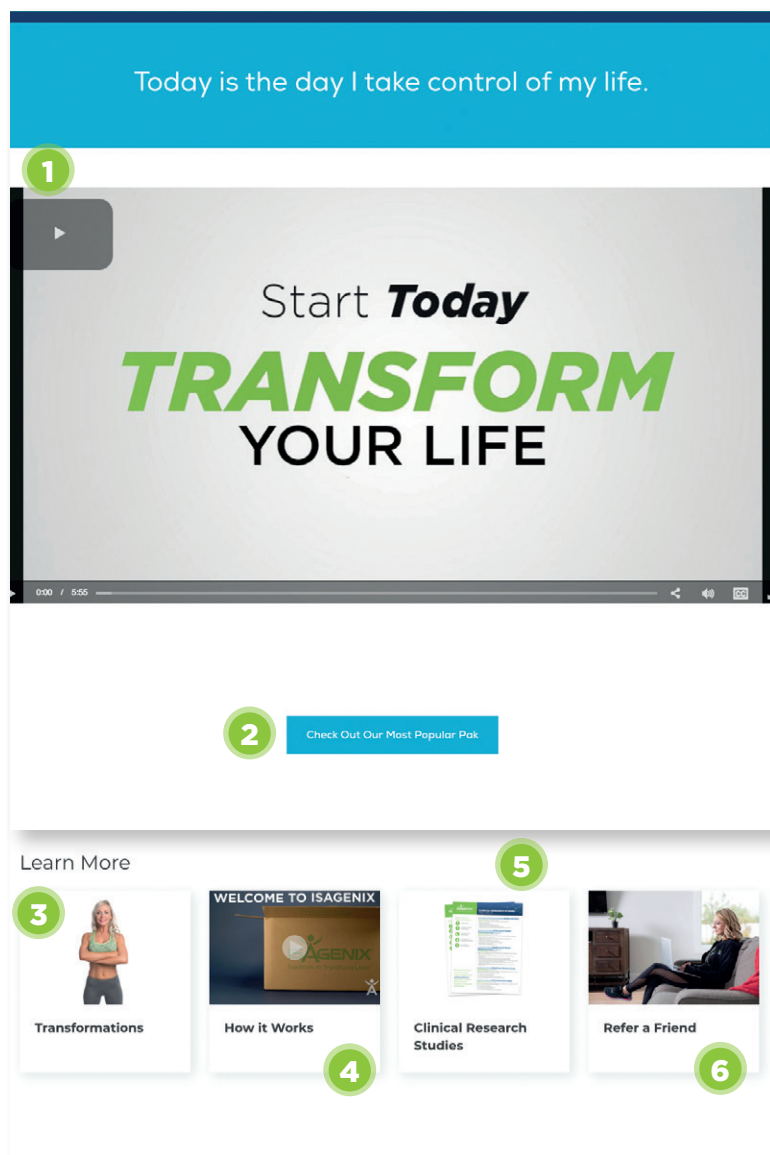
Today is the day I take control of my life.

1

Start Today
TRANSFORM
YOUR LIFE

0:00 / 5:55

CC

2

Check Out Our Most Popular Pak

Learn More

3

5

WELCOME TO ISAGENIX

AGENIX

Transformations

How it Works

Clinical Research Studies

Refer a Friend

4

6